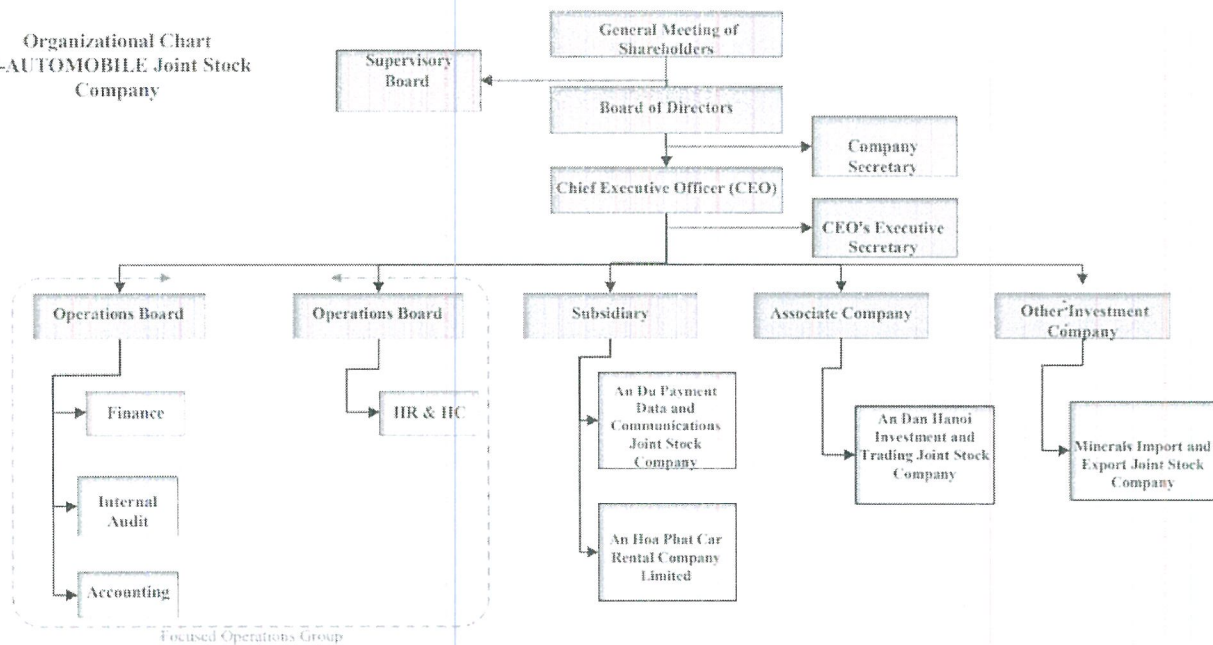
Organizational Chart
-AUTOMOBILE Joint Stock Company

General Meeting of Shareholders

Supervisory Board

Board of Directors

Company Secretary

Chief Executive Officer (CEO)

CEO's Executive Secretary

Operations Board

Operations Board

Subsidiary

Associate Company

Other Investment Company

Finance

HR & HC

An Du Payment Data and Communications Joint Stock Company

An Dan Hanoi Investment and Trading Joint Stock Company

Minerals Import and Export Joint Stock Company

Internal Audit

An Hoa Phat Car Rental Company Limited

Accounting

Focused Operations Group